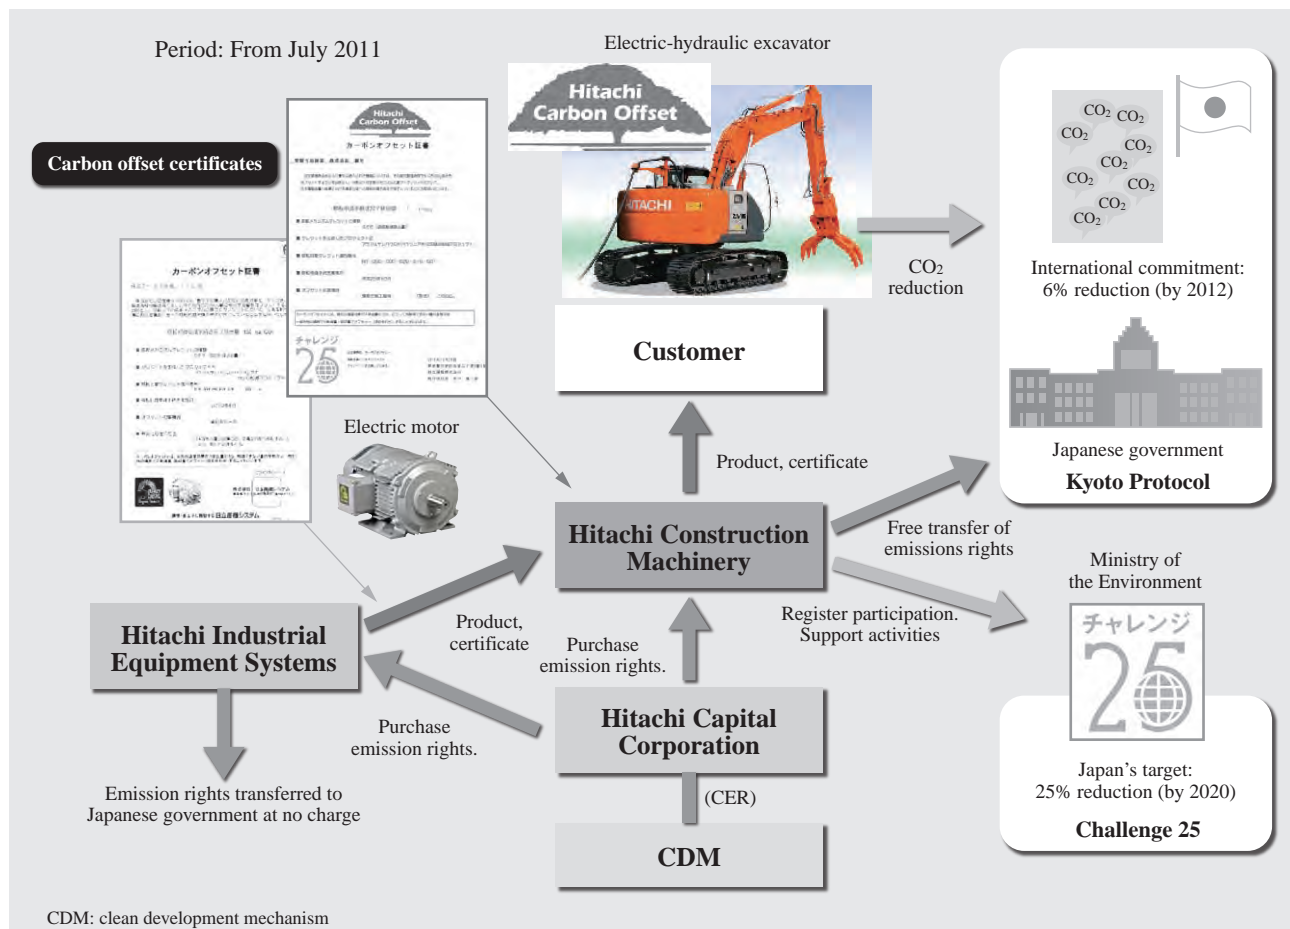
Period: From July 2011

Carbon offset certificates

Hitachi Carbon Offset

カーボンオフセット証書

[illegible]

カーボンオフセット証書

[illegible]

チャレンジ 25

Electric-hydraulic excavator

Hitachi Carbon Offset

HITACHI

$CO_2$ $CO_2$ $CO_2$ $CO_2$ $CO_2$ $CO_2$ $CO_2$ $CO_2$ $CO_2$

International commitment: 6% reduction (by 2012)

Japanese government

Kyoto Protocol

$CO_2$ reduction

Customer

Product, certificate

Electric motor

Hitachi Construction Machinery

Free transfer of emissions rights

Ministry of the Environment

Register participation. Support activities

チャレンジ 25

Japan's target: 25% reduction (by 2020)

Challenge 25

Hitachi Industrial Equipment Systems

Product, certificate

Purchase emission rights.

Purchase emission rights.

Hitachi Capital Corporation

(CER)

CDM

Emission rights transferred to Japanese government at no charge

CDM: clean development mechanism